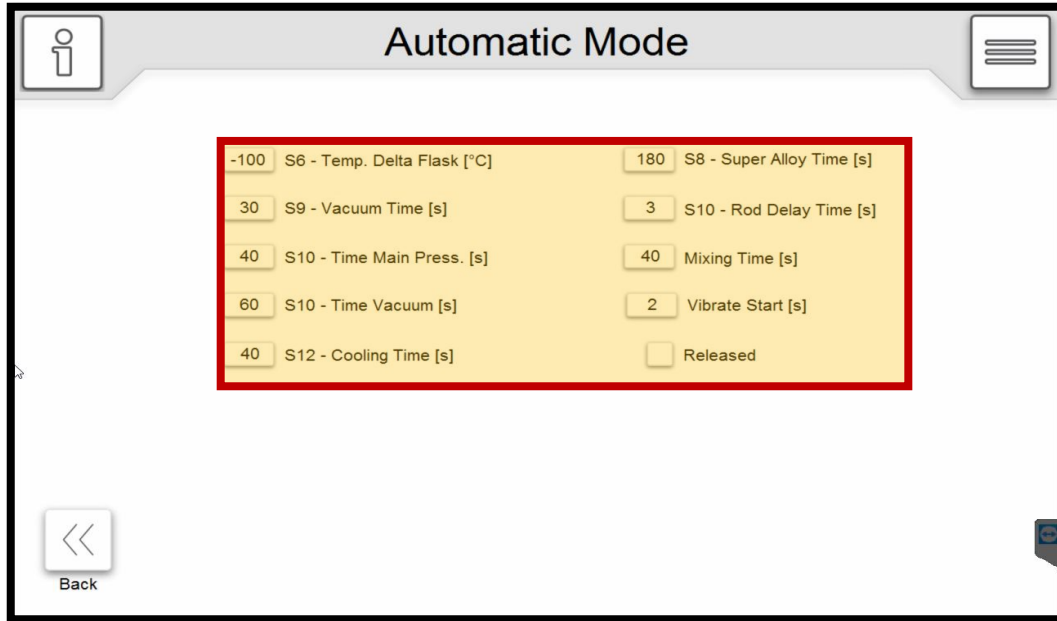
Automatic Mode

-100 S6 - Temp. Delta Flask [°C]

30 S9 - Vacuum Time [s]

40 S10 - Time Main Press. [s]

60 S10 - Time Vacuum [s]

40 S12 - Cooling Time [s]

180 S8 - Super Alloy Time [s]

3 S10 - Rod Delay Time [s]

40 Mixing Time [s]

2 Vibrate Start [s]

Released

Back